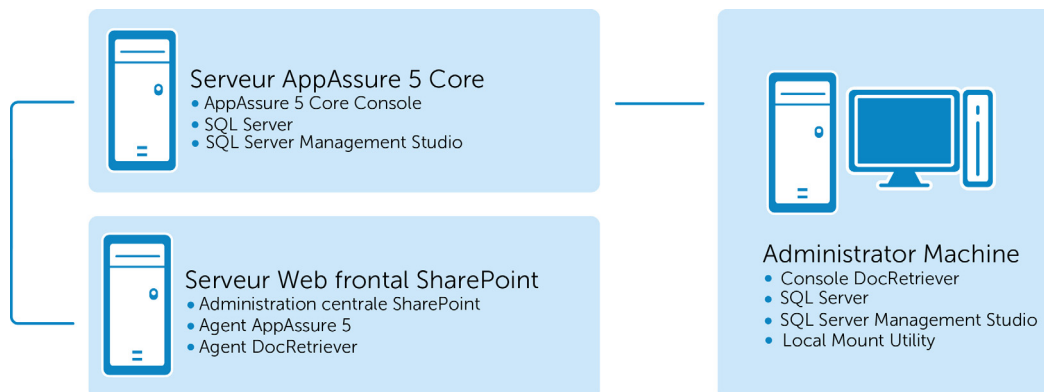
Serveur AppAssure 5 Core
• AppAssure 5 Core Console
• SQL Server
• SQL Server Management Studio

Serveur Web frontal SharePoint
• Administration centrale SharePoint
• Agent AppAssure 5
• Agent DocRetriever

Administrator Machine
• Console DocRetriever
• SQL Server
• SQL Server Management Studio
• Local Mount Utility